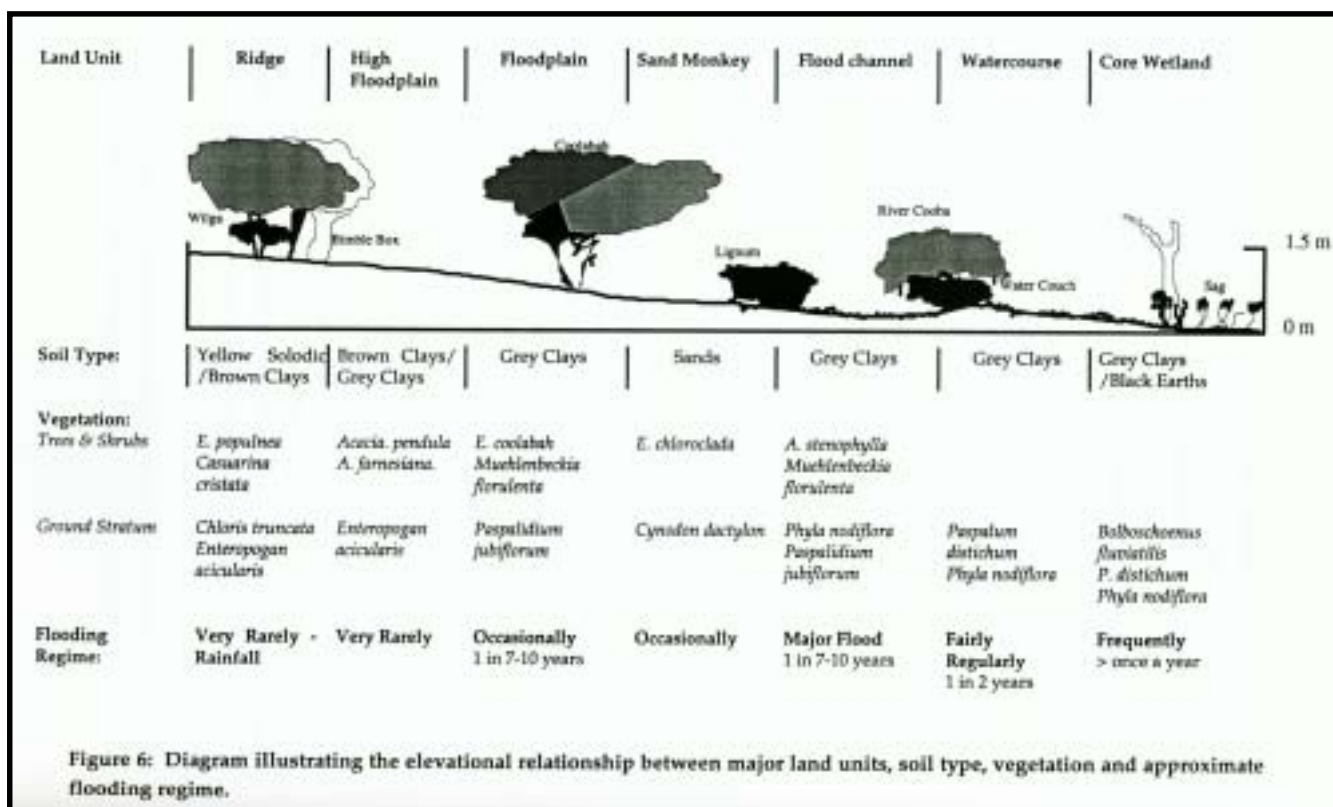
| Land Unit | Ridge | High Floodplain | Floodplain | Sand Monkey | Flood channel | Watercourse | Core Wetland |
|---|---|---|---|---|---|---|---|

Coolabah
Wilga
Bimble Box
River Cooba
Lignum
Water Couch
Sag
1.5 m
0 m

| Soil Type: | Yellow Solodic /Brown Clays | Brown Clays/ Grey Clays | Grey Clays | Sands | Grey Clays | Grey Clays | Grey Clays /Black Earths |
|---|---|---|---|---|---|---|---|
| Vegetation: Trees & Shrubs | E. populnea Casuarina cristata | Acacia. pendula A. farnesiana. | E. coolabah Muehlenbeckia floralenta | E. chloroclada | A. stenophylla Muehlenbeckia floralenta | | |
| Ground Stratum | Chloris truncata Enteropogan acicularis | Enteropogan acicularis | Paspalidium jubiflorum | Cynodon dactylon | Phyla nodiflora Paspalidium jubiflorum | Paspalum distichum Phyla nodiflora | Bolboschoenus fluviatilis P. distichum Phyla nodiflora |
| Flooding Regime: | Very Rarely - Rainfall | Very Rarely | Occasionally 1 in 7-10 years | Occasionally | Major Flood 1 in 7-10 years | Fairly Regularly 1 in 2 years | Frequently > once a year |

Figure 6: Diagram illustrating the elevational relationship between major land units, soil type, vegetation and approximate flooding regime.